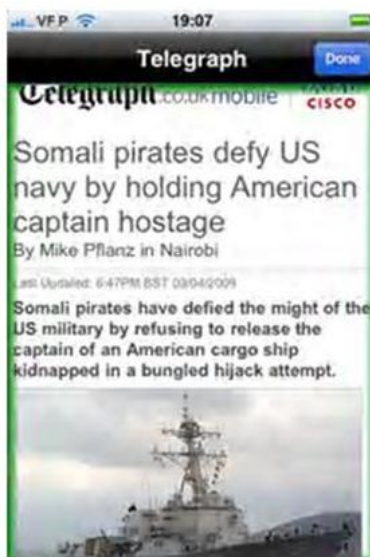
VF P 19:07

Telegraph

Done

Telegraph.co.uk mobile

CISCO

Somali pirates defy US navy by holding American captain hostage

By Mike Pflanz in Nairobi

Last Updated: 6:47PM BST 08/04/2009

Somali pirates have defied the might of the US military by refusing to release the captain of an American cargo ship kidnapped in a bungled hijack attempt.